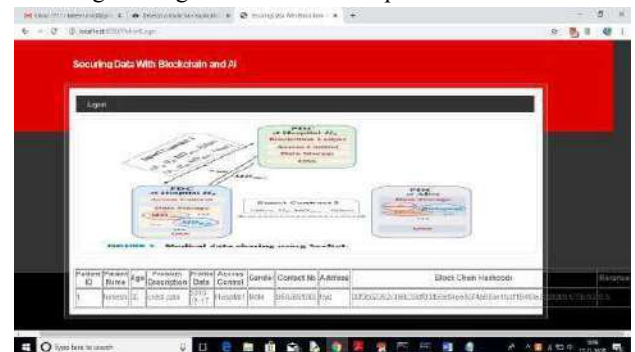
Securing Data With Blockchain and AI

Login

Medical data sharing using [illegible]

| Patient ID | Patient Name | Age | Problem Description | Profile Date | Access Control | Gender | Contact No | Address | Block Chain Hashcode |
|---|---|---|---|---|---|---|---|---|---|
| 1 | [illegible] | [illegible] | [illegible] | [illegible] | Hospital | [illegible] | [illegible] | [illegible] | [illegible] |

Type here to search